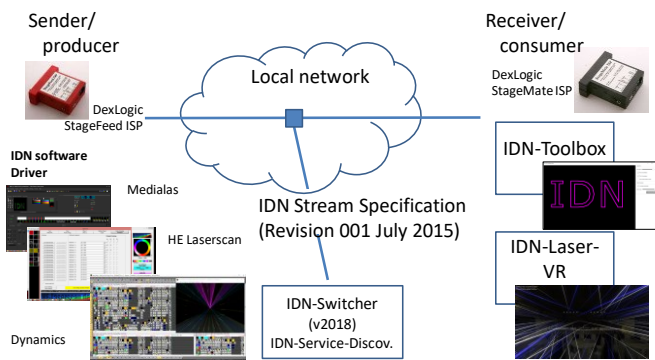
Sender/
producer

Local network

Receiver/
consumer

DexLogic StageMate ISP

DexLogic StageFeed ISP

IDN software Driver

Medialas

HE Laserscan

Dynamics

IDN Stream Specification (Revision 001 July 2015)

IDN-Toolbox

IDN

IDN-Laser-VR

IDN-Switcher (v2018) IDN-Service-Discov.